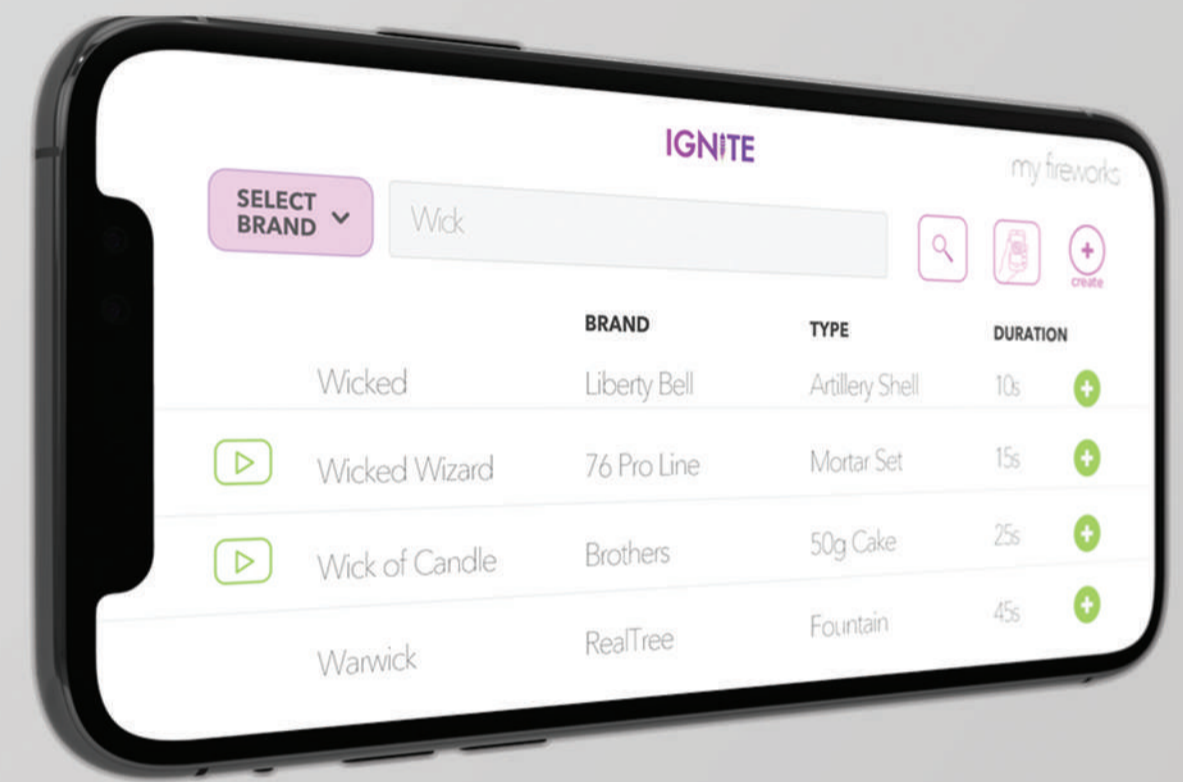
IGNITE

my fireworks

SELECT BRAND

Wick

create

| | | BRAND | TYPE | DURATION |
|---|---|---|---|---|
| | Wicked | Liberty Bell | Artillery Shell | 10s |
| | Wicked Wizard | 76 Pro Line | Mortar Set | 15s |
| | Wick of Candle | Brothers | 50g Cake | 25s |
| | Warwick | RealTree | Fountain | 45s |